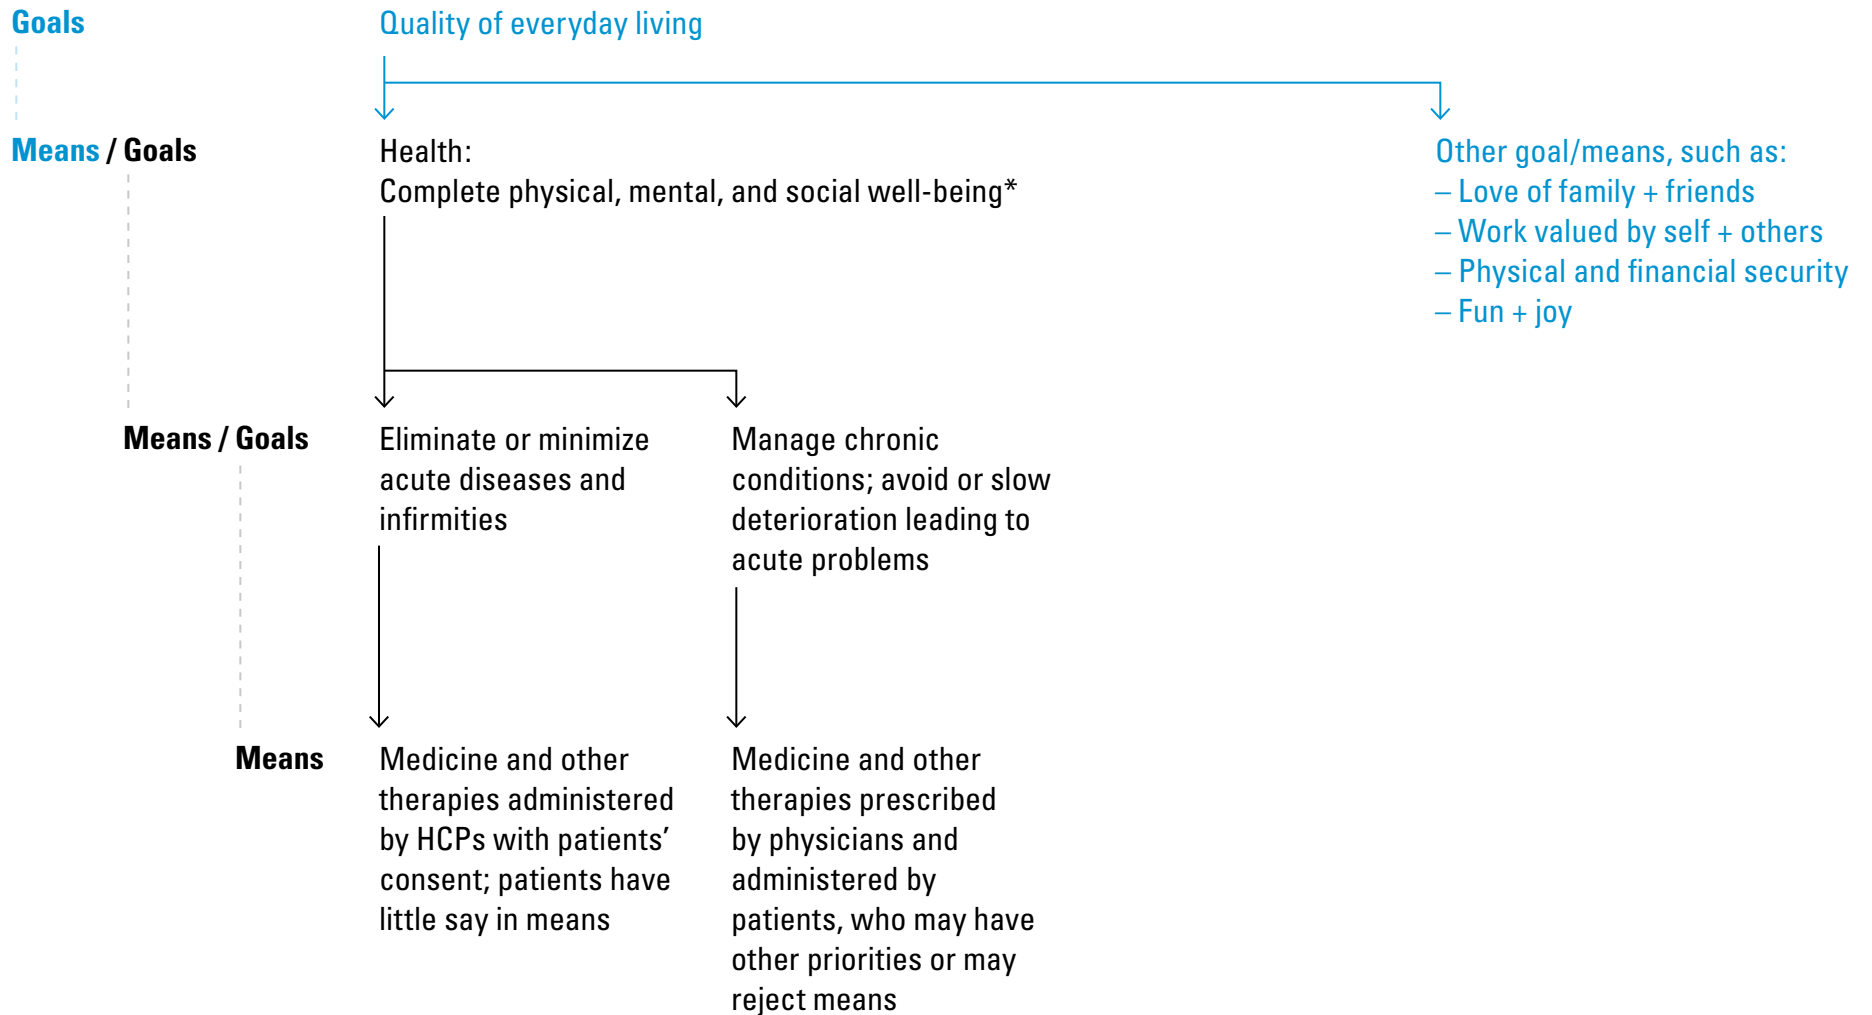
Goals

Quality of everyday living

Means / Goals

Health:
Complete physical, mental, and social well-being*

Other goal/means, such as:
– Love of family + friends
– Work valued by self + others
– Physical and financial security
– Fun + joy

Means / Goals

Eliminate or minimize acute diseases and infirmities

Manage chronic conditions; avoid or slow deterioration leading to acute problems

Means

Medicine and other therapies administered by HCPs with patients' consent; patients have little say in means

Medicine and other therapies prescribed by physicians and administered by patients, who may have other priorities or may reject means